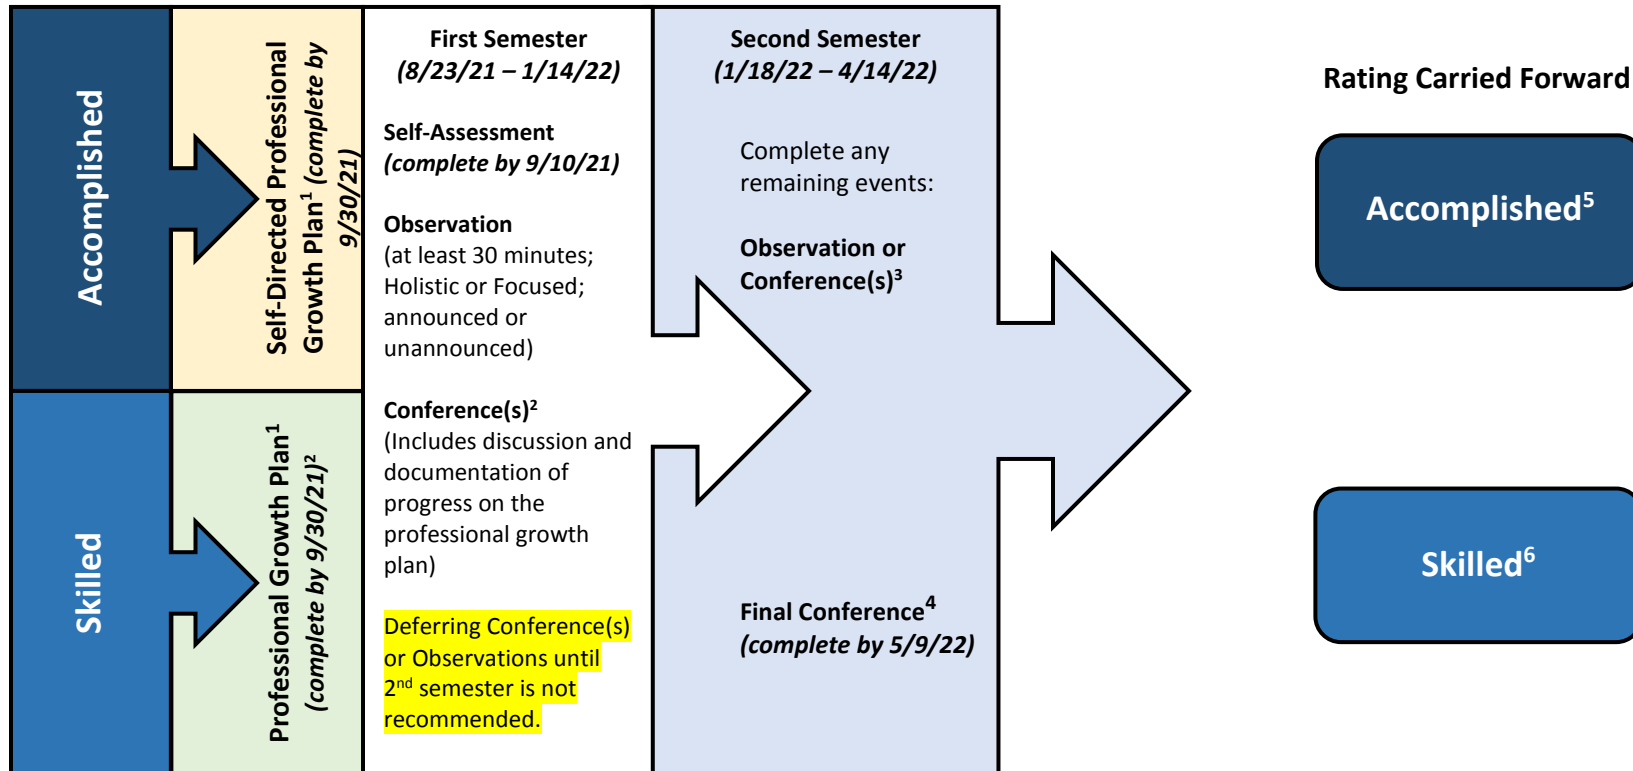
Accomplished

Self-Directed Professional Growth Plan$^1$ *(complete by 9/30/21)*

Skilled

Professional Growth Plan$^1$ *(complete by 9/30/21)$^2$*

**First Semester**
***(8/23/21 – 1/14/22)***

**Self-Assessment**
***(complete by 9/10/21)***

**Observation**
(at least 30 minutes; Holistic or Focused; announced or unannounced)

**Conference(s)$^2$**
(Includes discussion and documentation of progress on the professional growth plan)

Deferring Conference(s) or Observations until 2$^{nd}$ semester is not recommended.

**Second Semester**
***(1/18/22 – 4/14/22)***

Complete any remaining events:

**Observation or Conference(s)$^3$**

**Final Conference$^4$**
***(complete by 5/9/22)***

**Rating Carried Forward**

Accomplished$^5$

Skilled$^6$